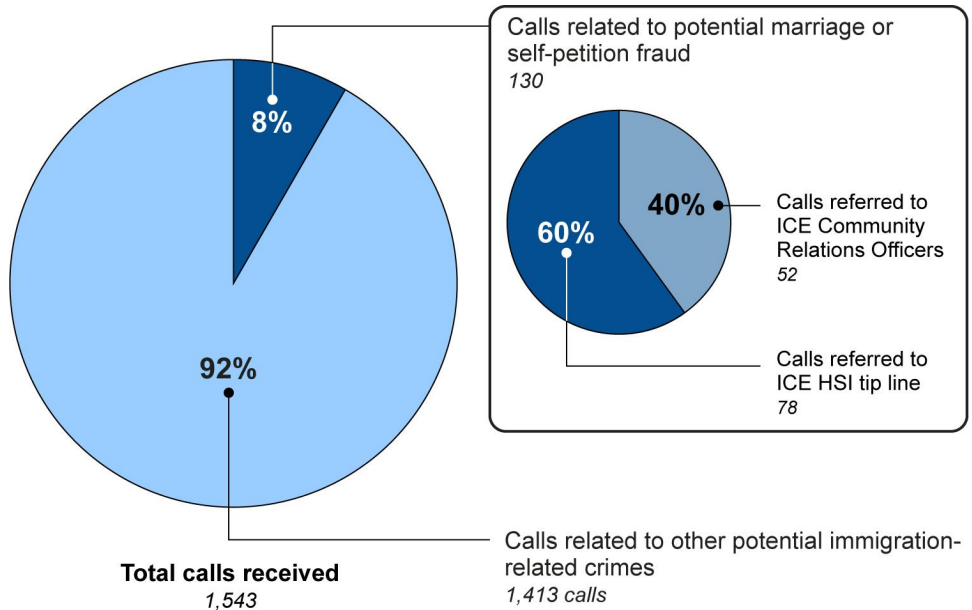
8%

92%

Total calls received
1,543

Calls related to potential marriage or self-petition fraud
130

40%

60%

Calls referred to ICE Community Relations Officers
52

Calls referred to ICE HSI tip line
78

Calls related to other potential immigration-related crimes
1,413 calls